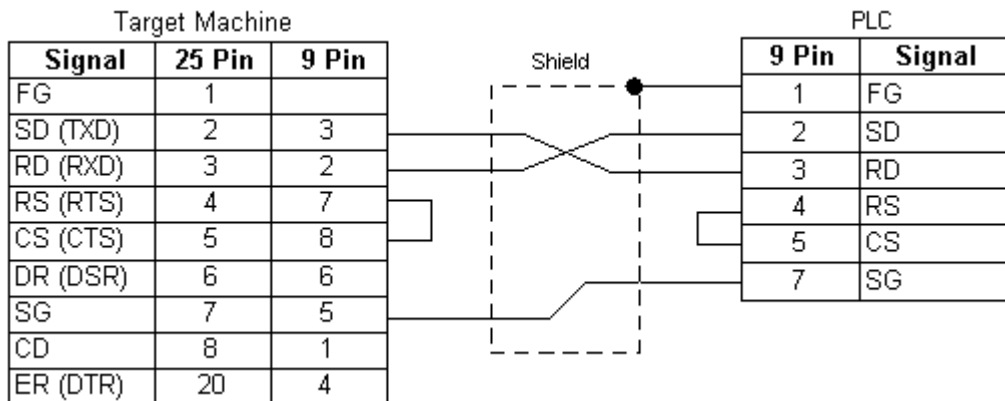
Target Machine

| Signal | 25 Pin | 9 Pin |
|---|---|---|
| FG | 1 | |
| SD (TXD) | 2 | 3 |
| RD (RXD) | 3 | 2 |
| RS (RTS) | 4 | 7 |
| CS (CTS) | 5 | 8 |
| DR (DSR) | 6 | 6 |
| SG | 7 | 5 |
| CD | 8 | 1 |
| ER (DTR) | 20 | 4 |

Shield

PLC

| 9 Pin | Signal |
|---|---|
| 1 | FG |
| 2 | SD |
| 3 | RD |
| 4 | RS |
| 5 | CS |
| 7 | SG |